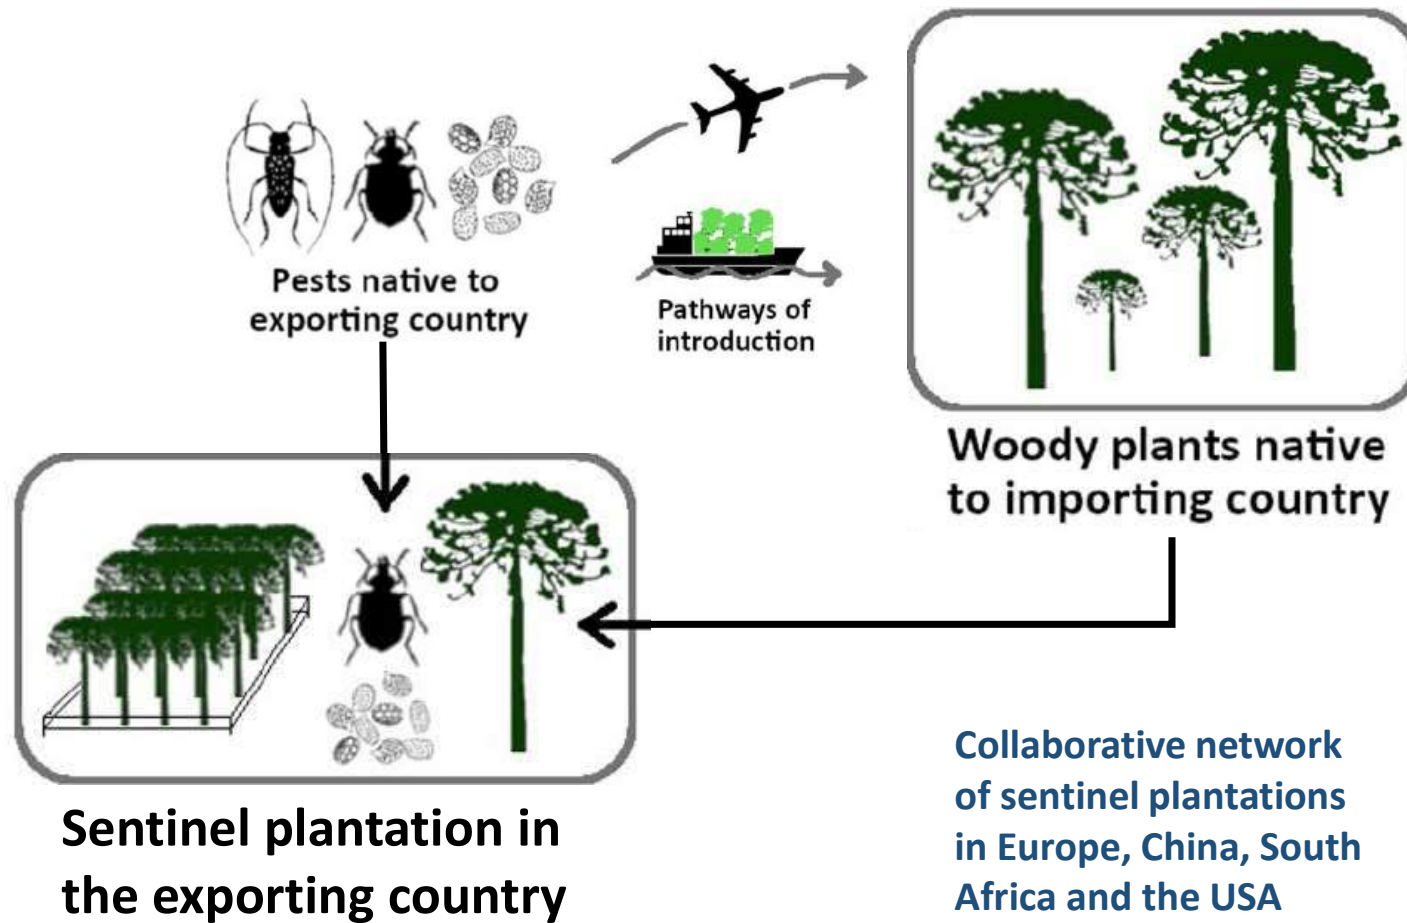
Pests native to exporting country

Pathways of introduction

Woody plants native to importing country

Sentinel plantation in the exporting country

Collaborative network of sentinel plantations in Europe, China, South Africa and the USA